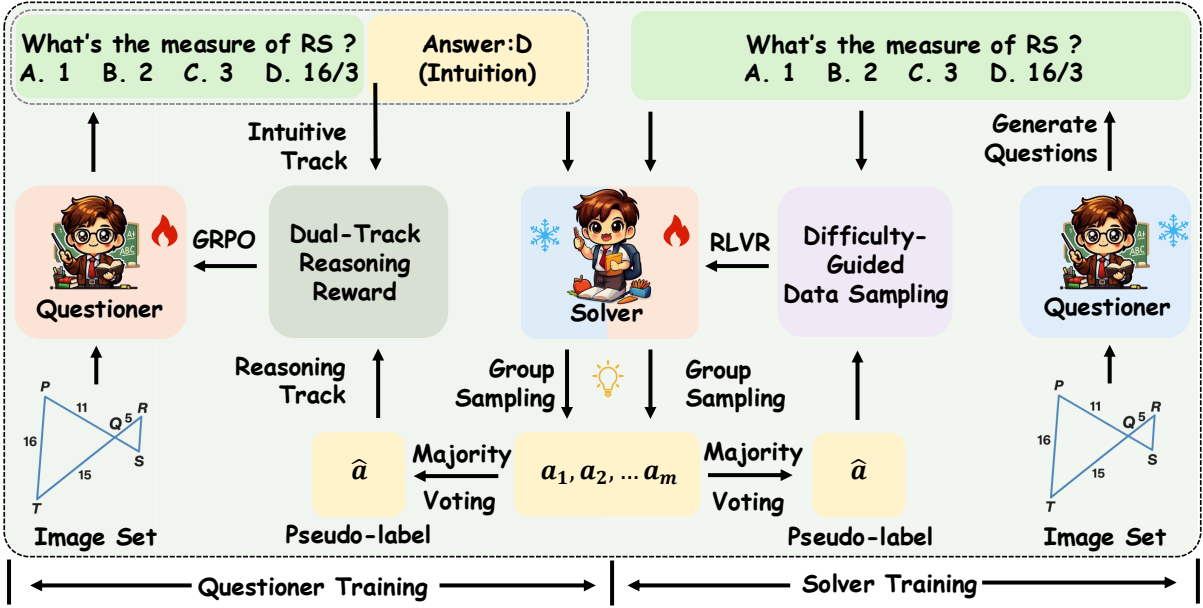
What's the measure of RS ?
A. 1 B. 2 C. 3 D. 16/3

Answer:D
(Intuition)

What's the measure of RS ?
A. 1 B. 2 C. 3 D. 16/3

Intuitive Track

Generate Questions

GRPO

Dual-Track Reasoning Reward

RLVR

Difficulty-Guided Data Sampling

Questioner

Solver

Questioner

Reasoning Track

Group Sampling

Group Sampling

P
11
Q
5
R
16
15
S
T

P
11
Q
5
R
16
15
S
T

$\hat{a}$

Majority Voting

$a_1, a_2, \dots a_m$

Majority Voting

$\hat{a}$

Image Set

Pseudo-label

Pseudo-label

Image Set

Questioner Training

Solver Training